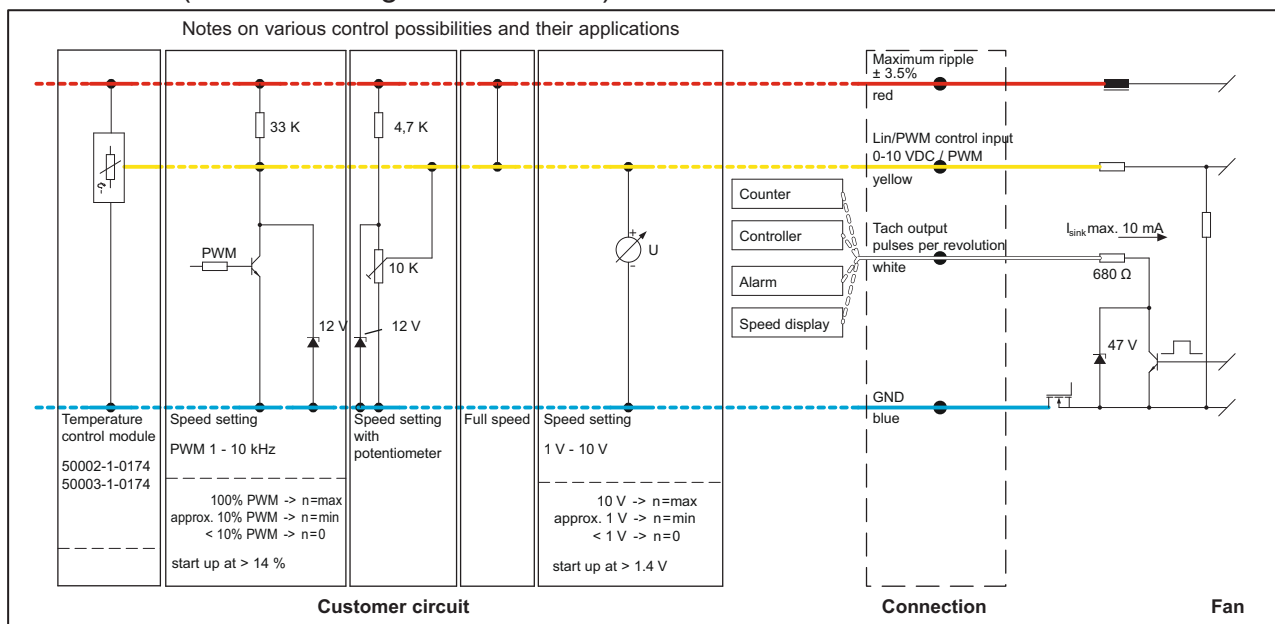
Notes on various control possibilities and their applications

33 K

4,7 K

PWM

10 K

12 V

12 V

U

Temperature control module

50002-1-0174
50003-1-0174

Speed setting

PWM 1 - 10 kHz

100% PWM -> n=max
approx. 10% PWM -> n=min
< 10% PWM -> n=0

start up at > 14 %

Speed setting with potentiometer

Full speed

Speed setting

1 V - 10 V

10 V -> n=max
approx. 1 V -> n=min
< 1 V -> n=0

start up at > 1.4 V

Counter

Controller

Alarm

Speed display

Maximum ripple
± 3.5%
red

Lin/PWM control input
0-10 VDC / PWM
yellow

Tach output
pulses per revolution
white

GND
blue

$I_{sink}$ max. 10 mA

680 Ω

47 V

Customer circuit

Connection

Fan